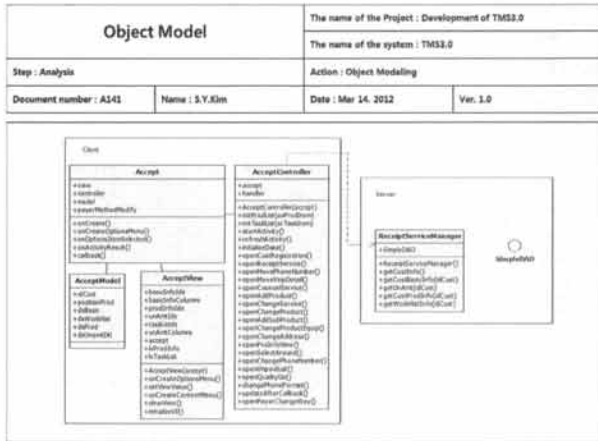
| Object Model | | The name of the Project : Development of TMS3.0 | |
|---|---|---|---|
| | | The name of the system : TMS3.0 | |
| Step : Analysis | | Action : Object Modeling | |
| Document number : A141 | Name : S.Y.Kim | Date : Mar 14. 2012 | Ver. 1.0 |

Client

Accept

+view
+controller
+model
+payerMethodModify

+onCreate()
+onCreateOptionsMenu()
+onOptionsItemSelected()
+onActivityResult()
+callback()

AcceptModel

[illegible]

AcceptView

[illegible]

+AcceptView(accept)
+onCreateOptionsMenu()
+setViewValue()
+onCreateContextMenu()
+drawView()
+initialize()

AcceptController

+accept
+handler

+AcceptController(accept)
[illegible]

Server

ReceiptServiceManager

+SimpleDAO

+ReceiptServiceManager()
+getCustInfo()
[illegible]

SimpleDAO